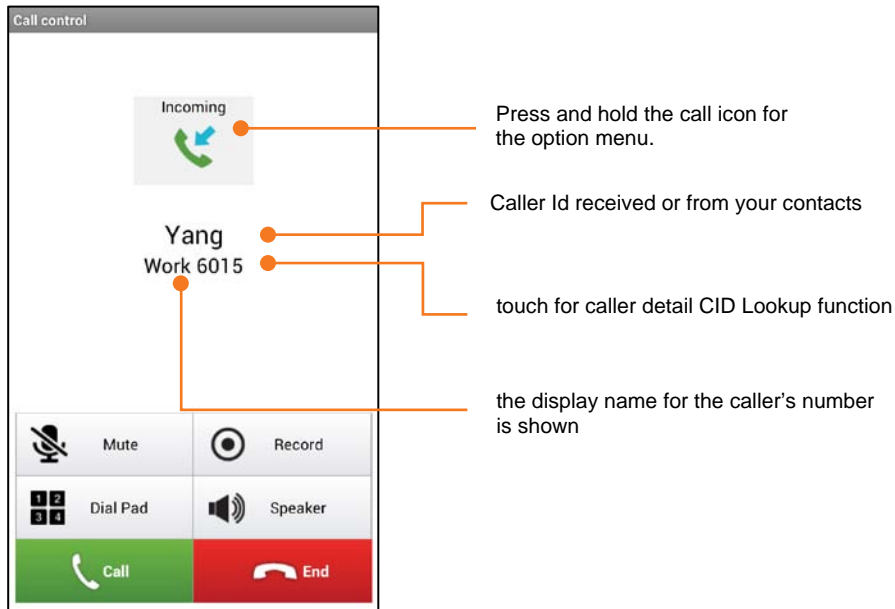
Call control

Incoming

Yang

Work 6015

Mute

Record

1 2
3 4

Dial Pad

Speaker

Call

End

Press and hold the call icon for the option menu.

Caller Id received or from your contacts

touch for caller detail CID Lookup function

the display name for the caller's number is shown